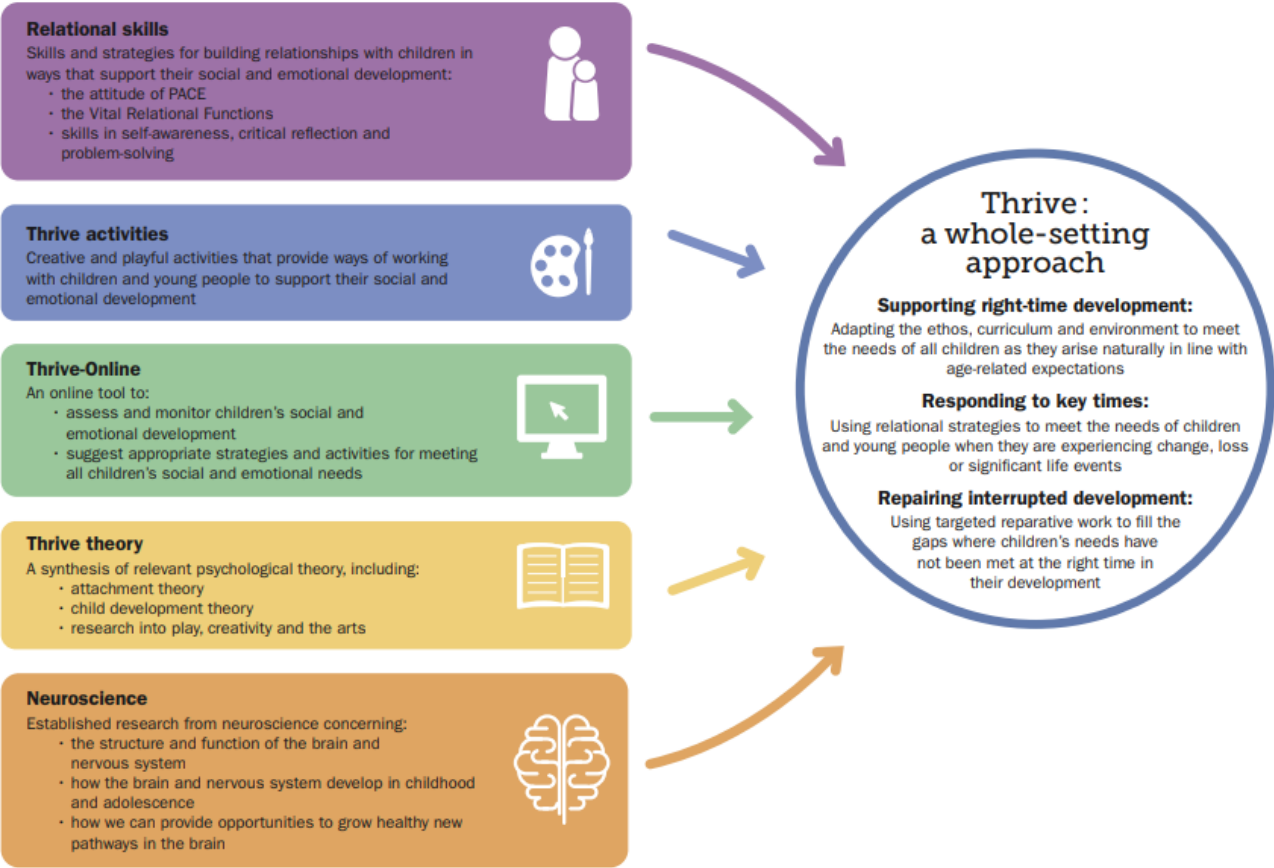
**Relational skills**
Skills and strategies for building relationships with children in ways that support their social and emotional development:
- the attitude of PACE
- the Vital Relational Functions
- skills in self-awareness, critical reflection and problem-solving

**Thrive activities**
Creative and playful activities that provide ways of working with children and young people to support their social and emotional development

**Thrive-Online**
An online tool to:
- assess and monitor children's social and emotional development
- suggest appropriate strategies and activities for meeting all children's social and emotional needs

**Thrive theory**
A synthesis of relevant psychological theory, including:
- attachment theory
- child development theory
- research into play, creativity and the arts

**Neuroscience**
Established research from neuroscience concerning:
- the structure and function of the brain and nervous system
- how the brain and nervous system develop in childhood and adolescence
- how we can provide opportunities to grow healthy new pathways in the brain

Thrive: a whole-setting approach

**Supporting right-time development:**
Adapting the ethos, curriculum and environment to meet the needs of all children as they arise naturally in line with age-related expectations

**Responding to key times:**
Using relational strategies to meet the needs of children and young people when they are experiencing change, loss or significant life events

**Repairing interrupted development:**
Using targeted reparative work to fill the gaps where children's needs have not been met at the right time in their development